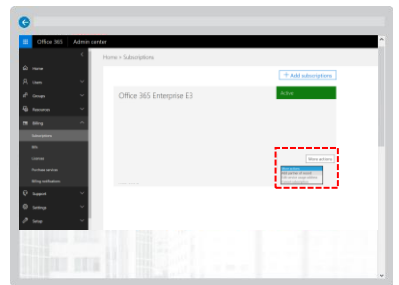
Office 365 | Admin center

Home
Users
Groups
Resources
Billing
Subscriptions
Bills
Licenses
Purchase services
Billing notifications
Support
Settings
Setup

Home > Subscriptions

+ Add subscriptions

Office 365 Enterprise E3

Active

More actions

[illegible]
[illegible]
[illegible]
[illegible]